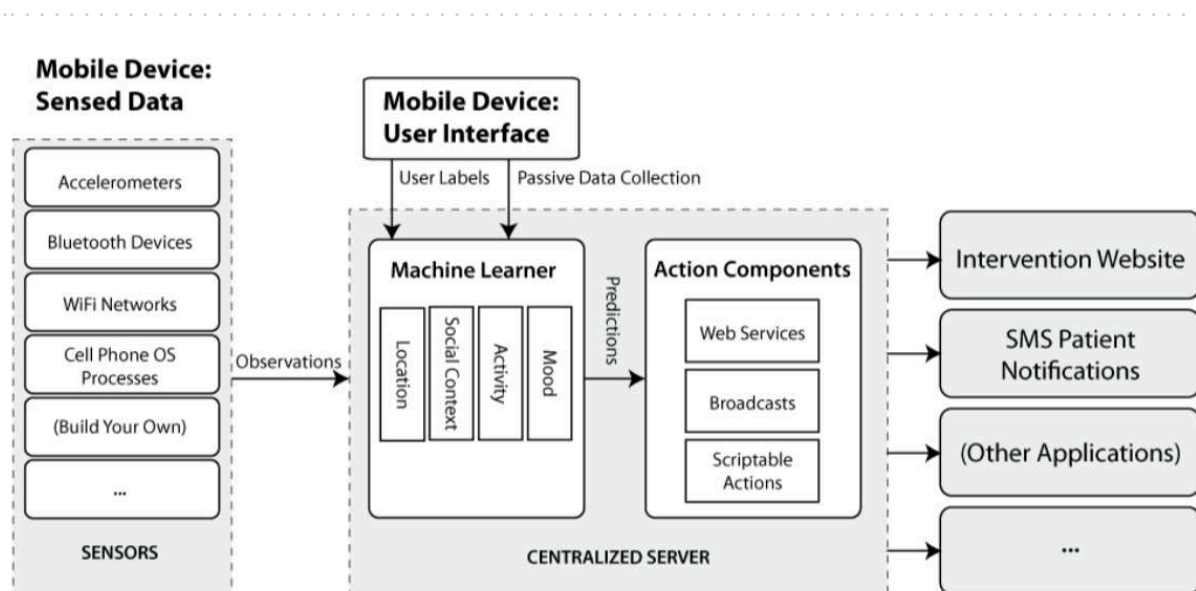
Mobile Device:
Sensed Data

Accelerometers

Bluetooth Devices

WiFi Networks

Cell Phone OS Processes

(Build Your Own)

...

SENSORS

Observations

Mobile Device:
User Interface

User Labels

Passive Data Collection

Machine Learner

Location

Social Context

Activity

Mood

Predictions

Action Components

Web Services

Broadcasts

Scriptable Actions

CENTRALIZED SERVER

Intervention Website

SMS Patient Notifications

(Other Applications)

...